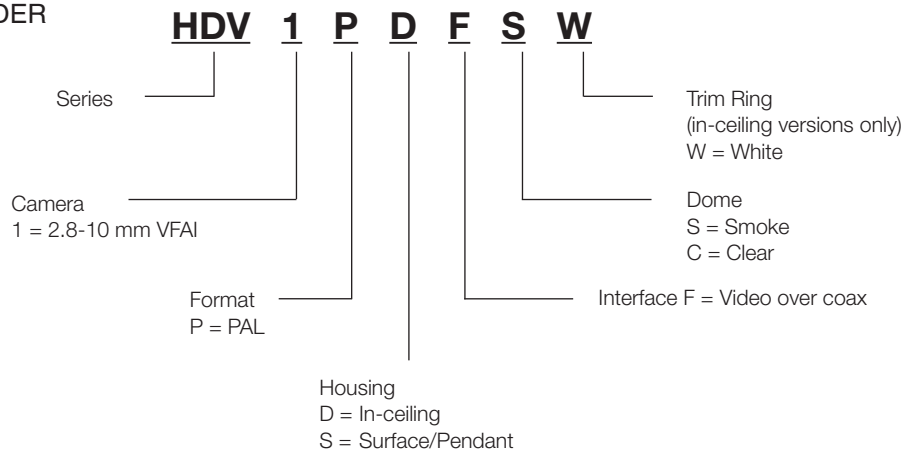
DER

HDV 1 P D F S W

Series

Camera
1 = 2.8-10 mm VFAI

Format
P = PAL

Housing
D = In-ceiling
S = Surface/Pendant

Interface F = Video over coax

Dome
S = Smoke
C = Clear

Trim Ring
(in-ceiling versions only)
W = White